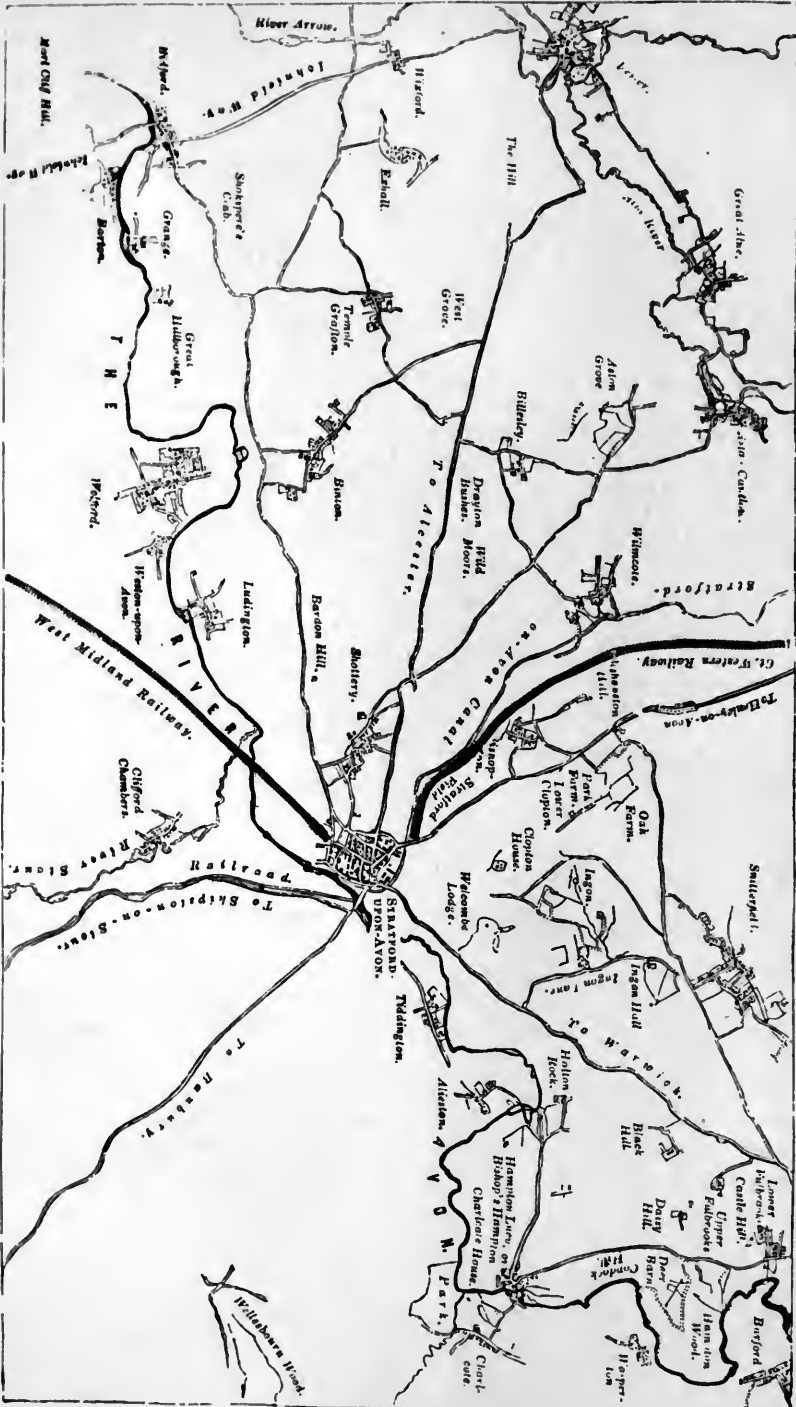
River Arrow.
Bidford.
Icknield Way.
Icknield Way.
Marl Cliff Hill.
Barton.
Grange.
Shakspere's Crab.
Wixford.
Exhall.
The Hill.
Great Alne.
Alne River
Aston Grove
Aston Cantlow.
Temple Grafton.
West Grove.
Billesley.
Great Hillborough.
T H E
Binton.
Drayton Bushes.
Wild Moors.
Wilmcote.
To Alcester.
Stratford-
on-Avon Canal
Gt. Western Railway.
To Henley-on-Arden
Welford.
Weston-upon-Avon.
Ludington.
Bardon Hill.
Shottery.
Bishopton Hill.
Bishopton.
Stratford Field.
Park Farm.
Lower Clopton.
Clopton House.
Oak Farm.
Snitterfield.
Ingon.
Welcombe Lodge.
Ingon Lane.
Ingon Hall.
West Midland Railway.
R I V E R
Clifford Chambers.
River Stour.
Railroad.
To Shipston-on-Stour.
STRATFORD-UPON-AVON.
Tiddington.
To Banbury.
Hollow Rock.
Alveston.
A V O N.
To Warwick.
Black Hill.
Hampton Lucy, or Bishop's Hampton.
Charlecote House.
Park.
Charlecote.
Lower Fulbrooke.
Castle Hill.
Upper Fulbrooke.
Daisy Hill.
Deer Barn.
Conduit Hill.
Hampton Wood.
Wasperton.
Barford.
Wellesbourne Wood.